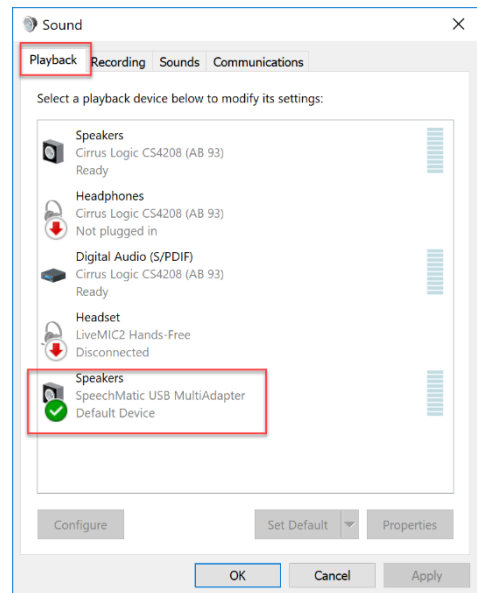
Sound
×

Playback
Recording
Sounds
Communications

Select a playback device below to modify its settings:

Speakers
Cirrus Logic CS4208 (AB 93)
Ready

Headphones
Cirrus Logic CS4208 (AB 93)
Not plugged in

Digital Audio (S/PDIF)
Cirrus Logic CS4208 (AB 93)
Ready

Headset
LiveMIC2 Hands-Free
Disconnected

Speakers
SpeechMatic USB MultiAdapter
Default Device

Configure
Set Default
Properties

OK
Cancel
Apply